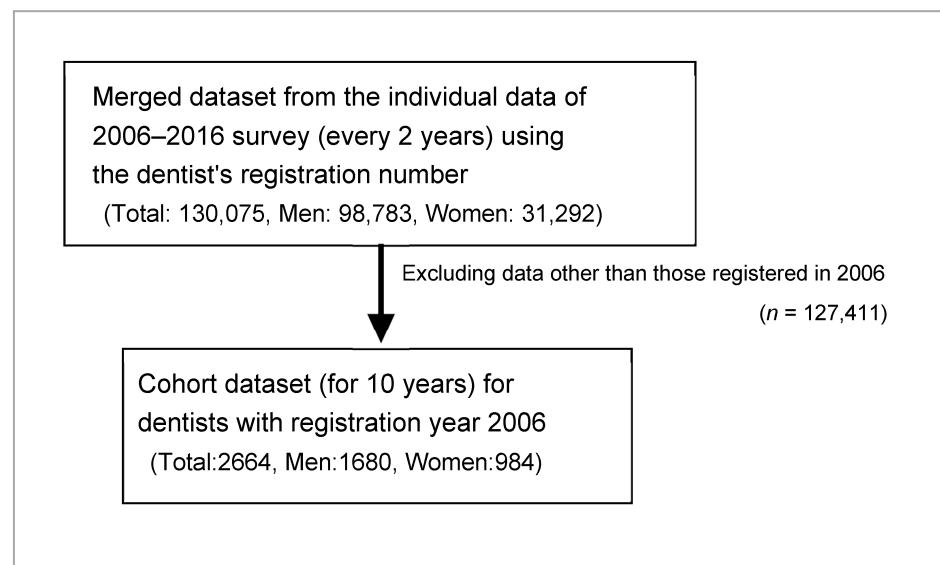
Merged dataset from the individual data of 2006–2016 survey (every 2 years) using the dentist's registration number
(Total: 130,075, Men: 98,783, Women: 31,292)

Excluding data other than those registered in 2006
($n$ = 127,411)

Cohort dataset (for 10 years) for dentists with registration year 2006
(Total:2664, Men:1680, Women:984)